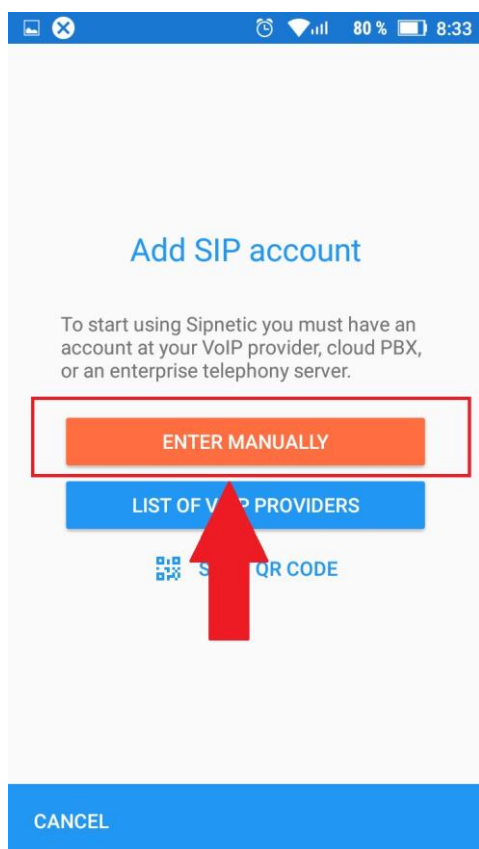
80 % 8:33

Add SIP account

To start using Sipnetic you must have an account at your VoIP provider, cloud PBX, or an enterprise telephony server.

ENTER MANUALLY

LIST OF V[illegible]P PROVIDERS

S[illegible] QR CODE

CANCEL